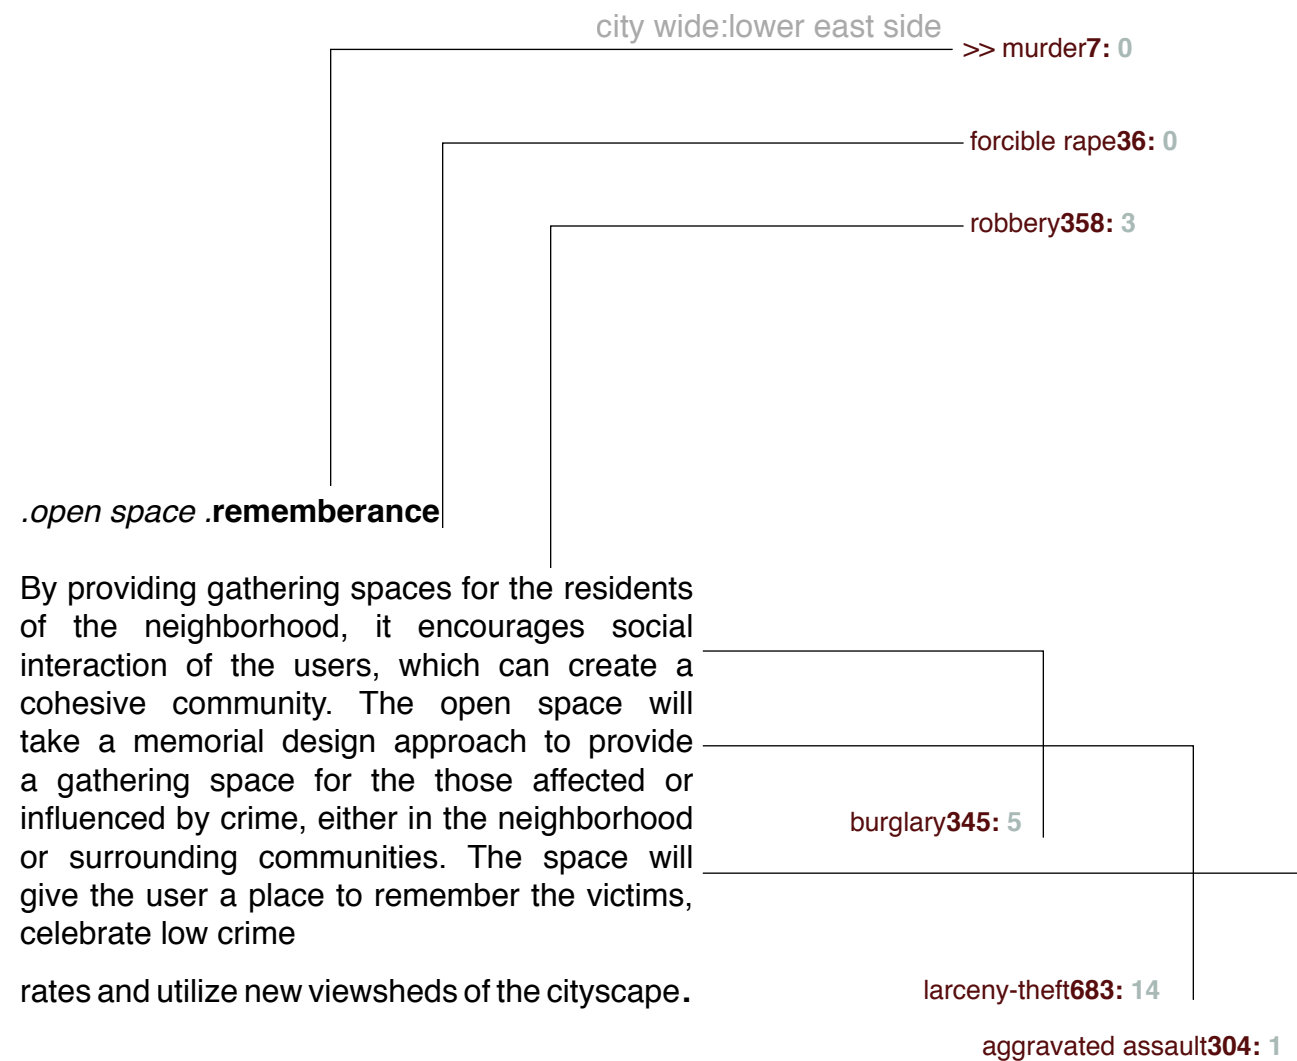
city wide:lower east side

>> murder7: 0

forcible rape36: 0

robbery358: 3

.open space .rememberance

By providing gathering spaces for the residents of the neighborhood, it encourages social interaction of the users, which can create a cohesive community. The open space will take a memorial design approach to provide a gathering space for the those affected or influenced by crime, either in the neighborhood or surrounding communities. The space will give the user a place to remember the victims, celebrate low crime

rates and utilize new viewsheds of the cityscape.

burglary345: 5

larceny-theft683: 14

aggravated assault304: 1